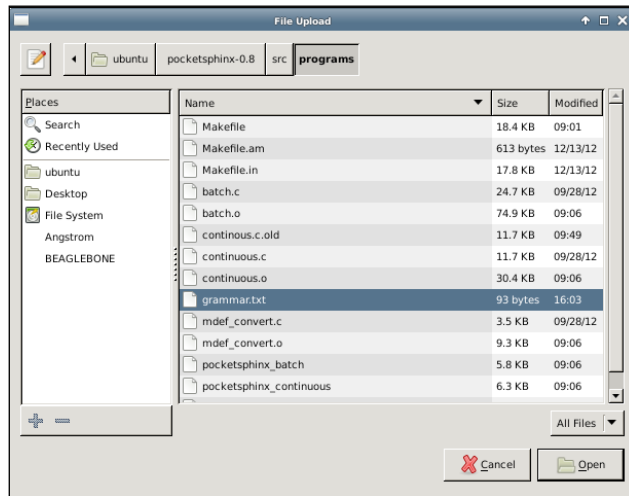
File Upload

ubuntu pocketsphinx-0.8 src programs

| Places |
|---|
| Search |
| Recently Used |
| ubuntu |
| Desktop |
| File System |
| Angstrom |
| BEAGLEBONE |

| Name | Size | Modified |
|---|---|---|
| Makefile | 18.4 KB | 09:01 |
| Makefile.am | 613 bytes | 12/13/12 |
| Makefile.in | 17.8 KB | 12/13/12 |
| batch.c | 24.7 KB | 09/28/12 |
| batch.o | 74.9 KB | 09:06 |
| continous.c.old | 11.7 KB | 09:49 |
| continuous.c | 11.7 KB | 09/28/12 |
| continuous.o | 30.4 KB | 09:06 |
| grammar.txt | 93 bytes | 16:03 |
| mdef_convert.c | 3.5 KB | 09/28/12 |
| mdef_convert.o | 9.3 KB | 09:06 |
| pocketsphinx_batch | 5.8 KB | 09:06 |
| pocketsphinx_continuous | 6.3 KB | 09:06 |

All Files

Cancel Open